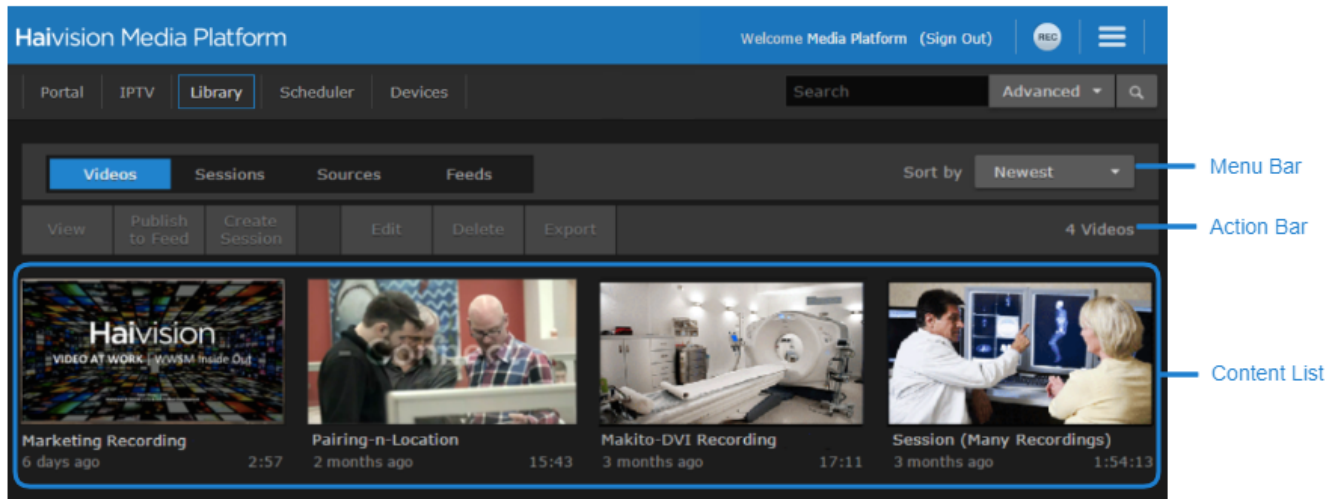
Haivision Media Platform

Welcome Media Platform (Sign Out)

REC

Portal IPTV Library Scheduler Devices

Search

Advanced

Videos Sessions Sources Feeds

Sort by Newest

Menu Bar

View Publish to Feed Create Session Edit Delete Export

4 Videos

Action Bar

Haivision

VIDEO AT WORK | WWSM Inside Out

Content List

Marketing Recording
6 days ago 2:57

Pairing-n-Location
2 months ago 15:43

Makito-DVI Recording
3 months ago 17:11

Session (Many Recordings)
3 months ago 1:54:13